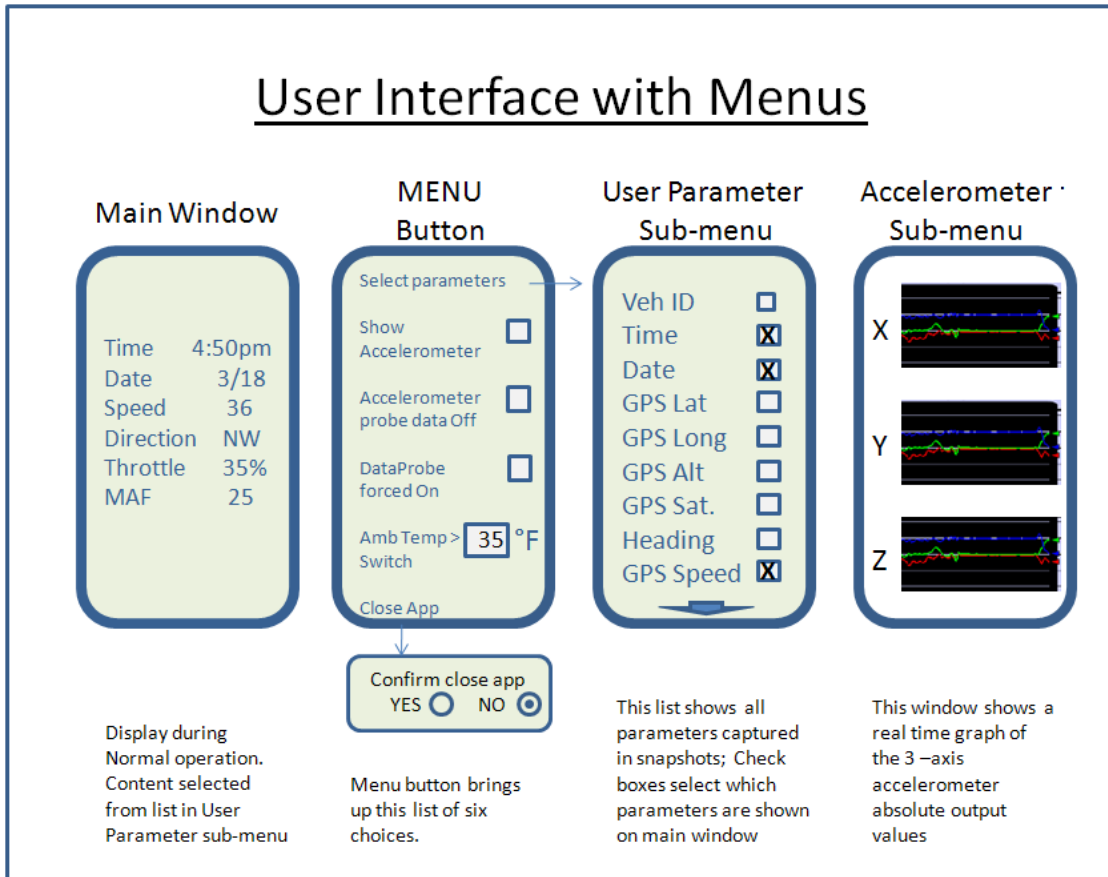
User Interface with Menus

Main Window

Time 4:50pm
Date 3/18
Speed 36
Direction NW
Throttle 35%
MAF 25

Display during Normal operation. Content selected from list in User Parameter sub-menu

MENU Button

Select parameters

Show Accelerometer

Accelerometer probe data Off

DataProbe forced On

Amb Temp > Switch 35 °F

Close App

Confirm close app
YES NO

Menu button brings up this list of six choices.

User Parameter Sub-menu

Veh ID
Time X
Date X
GPS Lat
GPS Long
GPS Alt
GPS Sat.
Heading
GPS Speed X

This list shows all parameters captured in snapshots; Check boxes select which parameters are shown on main window

Accelerometer Sub-menu

X
Y
Z

This window shows a real time graph of the 3 –axis accelerometer absolute output values